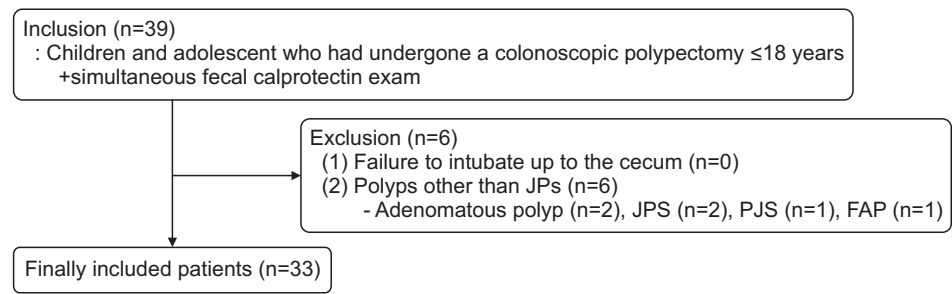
Inclusion (n=39)
: Children and adolescent who had undergone a colonoscopic polypectomy ≤18 years
+simultaneous fecal calprotectin exam

Exclusion (n=6)
(1) Failure to intubate up to the cecum (n=0)
(2) Polyps other than JPs (n=6)
- Adenomatous polyp (n=2), JPS (n=2), PJS (n=1), FAP (n=1)

Finally included patients (n=33)